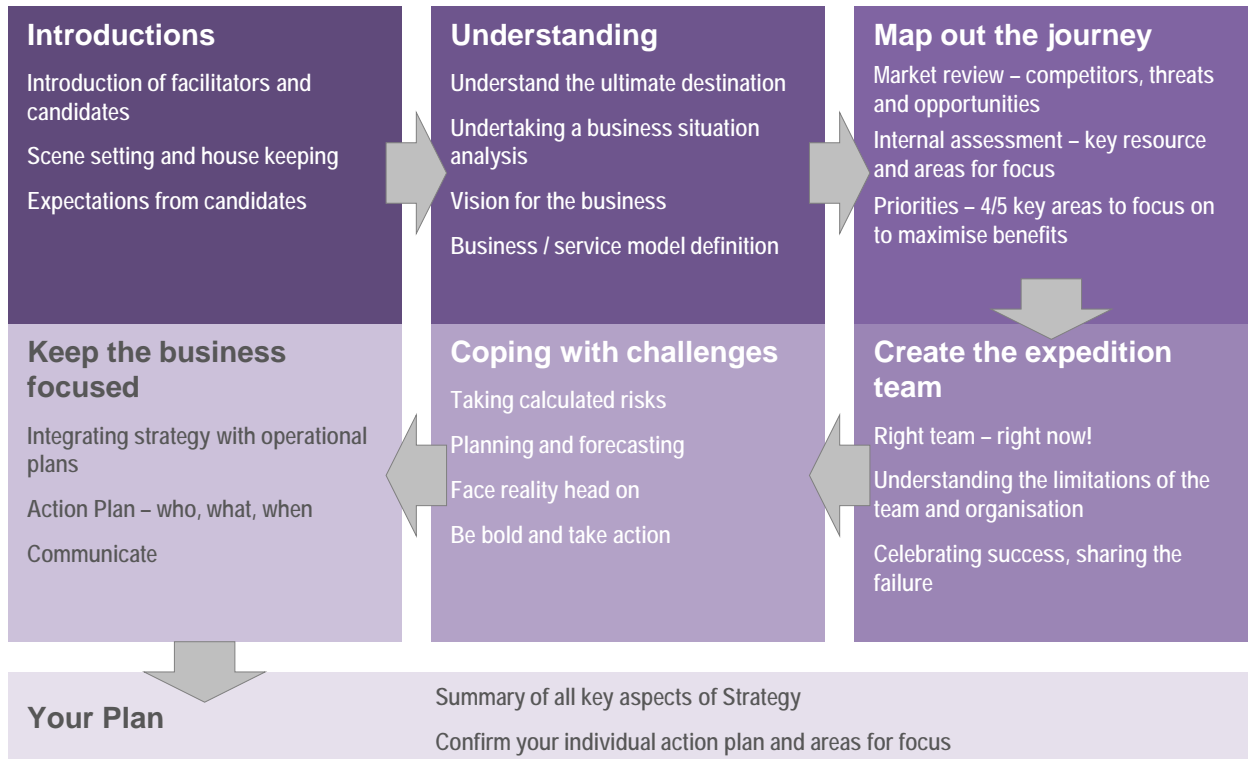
Introductions

Introduction of facilitators and candidates

Scene setting and house keeping

Expectations from candidates

Understanding

Understand the ultimate destination

Undertaking a business situation analysis

Vision for the business

Business / service model definition

Map out the journey

Market review – competitors, threats and opportunities

Internal assessment – key resource and areas for focus

Priorities – 4/5 key areas to focus on to maximise benefits

Create the expedition team

Right team – right now!

Understanding the limitations of the team and organisation

Celebrating success, sharing the failure

Coping with challenges

Taking calculated risks

Planning and forecasting

Face reality head on

Be bold and take action

Keep the business focused

Integrating strategy with operational plans

Action Plan – who, what, when

Communicate

Your Plan

Summary of all key aspects of Strategy

Confirm your individual action plan and areas for focus